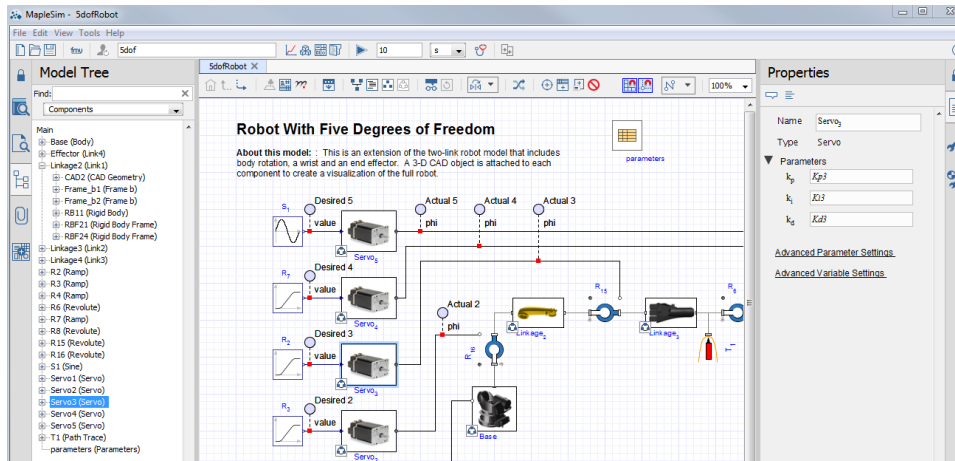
MapleSim - 5dofRobot

File Edit View Tools Help

5dof

10

s

5dofRobot

100%

Model Tree

Find:

Components

Main
Base (Body)
Effector (Link4)
Linkage2 (Link1)
CAD2 (CAD Geometry)
Frame_b1 (Frame b)
Frame_b2 (Frame b)
RB11 (Rigid Body)
RBF21 (Rigid Body Frame)
RBF24 (Rigid Body Frame)
Linkage3 (Link2)
Linkage4 (Link3)
R2 (Ramp)
R3 (Ramp)
R4 (Ramp)
R6 (Revolute)
R7 (Ramp)
R8 (Revolute)
R15 (Revolute)
R16 (Revolute)
S1 (Sine)
Servo1 (Servo)
Servo2 (Servo)
Servo3 (Servo)
Servo4 (Servo)
Servo5 (Servo)
T1 (Path Trace)
parameters (Parameters)

Robot With Five Degrees of Freedom

About this model: This is an extension of the two-link robot model that includes body rotation, a wrist and an end effector. A 3-D CAD object is attached to each component to create a visualization of the full robot.

parameters

$S_1$ Desired 5 value Servo5
Actual 5 phi
Actual 4 phi
Actual 3 phi
$R_7$ Desired 4 value Servo4
Actual 2 phi
$R_{15}$
Linkage2
Linkage3
$R_6$
$R_2$ Desired 3 value Servo3
$R_8$
Base
$R_3$ Desired 2 value Servo1

Properties

Name Servo3
Type Servo
Parameters
$k_p$ Kp3
$k_i$ Ki3
$k_d$ Kd3

Advanced Parameter Settings
Advanced Variable Settings